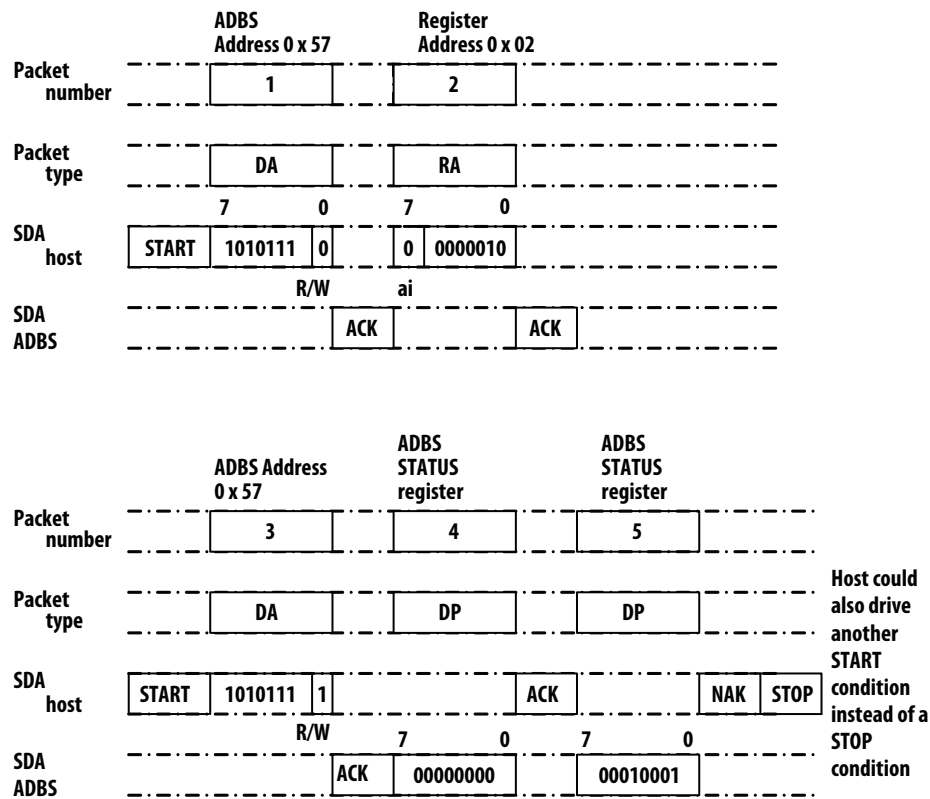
ADBS Address 0 x 57

Register Address 0 x 02

Packet number

1

2

Packet type

DA

RA

7 0 7 0

SDA host

START 1010111 0 0 0000010

R/W ai

SDA ADBS

ACK ACK

ADBS Address 0 x 57

ADBS STATUS register

ADBS STATUS register

Packet number

3

4

5

Packet type

DA

DP

DP

Host could also drive another START condition instead of a STOP condition

SDA host

START 1010111 1 ACK NAK STOP

R/W 7 0 7 0

SDA ADBS

ACK 00000000 00010001